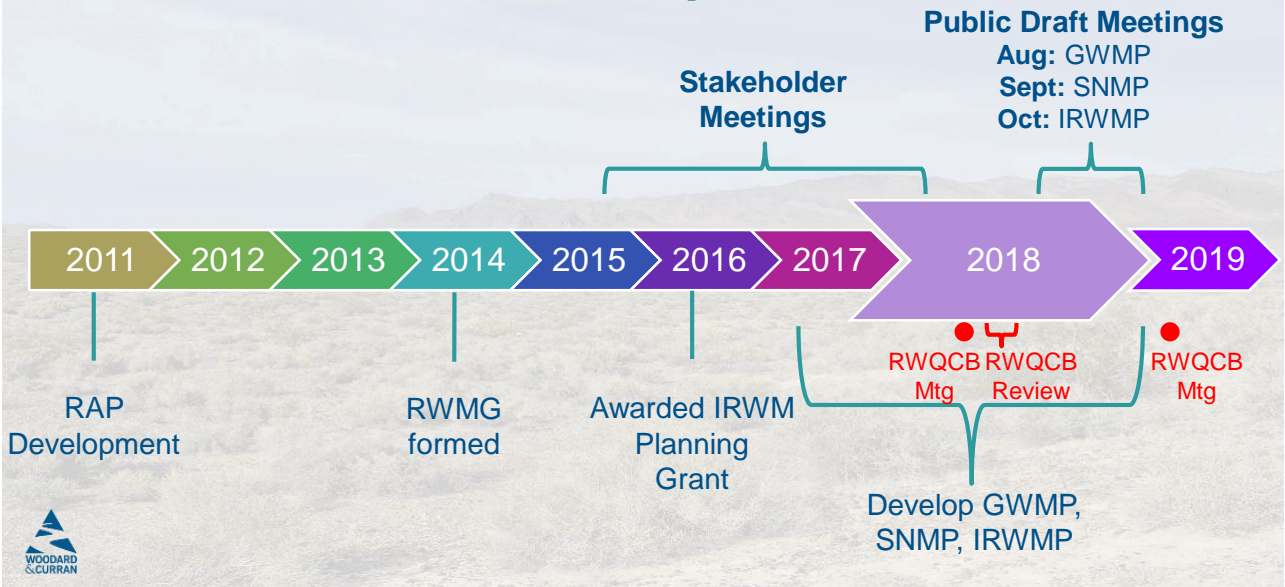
Public Draft Meetings
Aug: GWMP
Sept: SNMP
Oct: IRWMP

Stakeholder Meetings

2011
2012
2013
2014
2015
2016
2017
2018
2019

RAP Development

RWMG formed

Awarded IRWM Planning Grant

RWQCB Mtg

RWQCB Review

RWQCB Mtg

Develop GWMP, SNMP, IRWMP

WOODARD & CURRAN